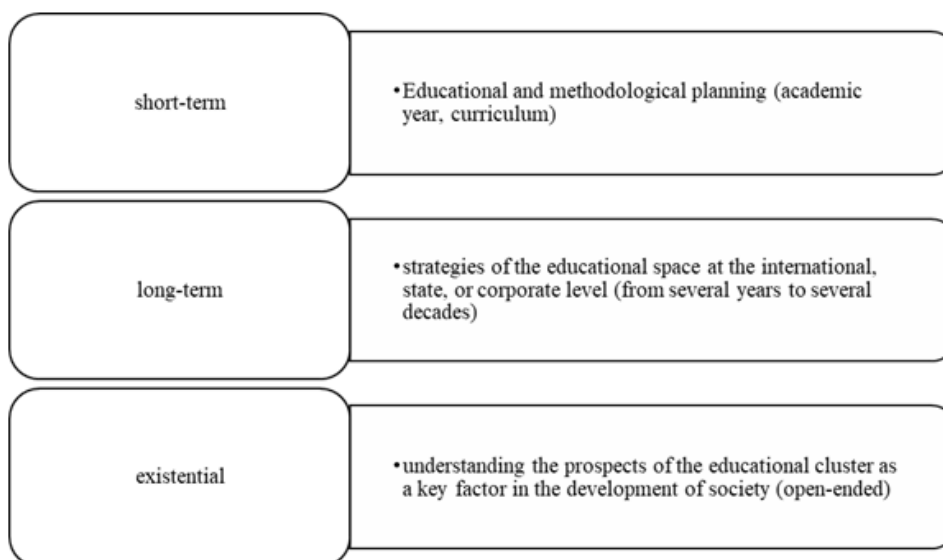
short-term

• Educational and methodological planning (academic year, curriculum)

long-term

• strategies of the educational space at the international, state, or corporate level (from several years to several decades)

existential

• understanding the prospects of the educational cluster as a key factor in the development of society (open-ended)